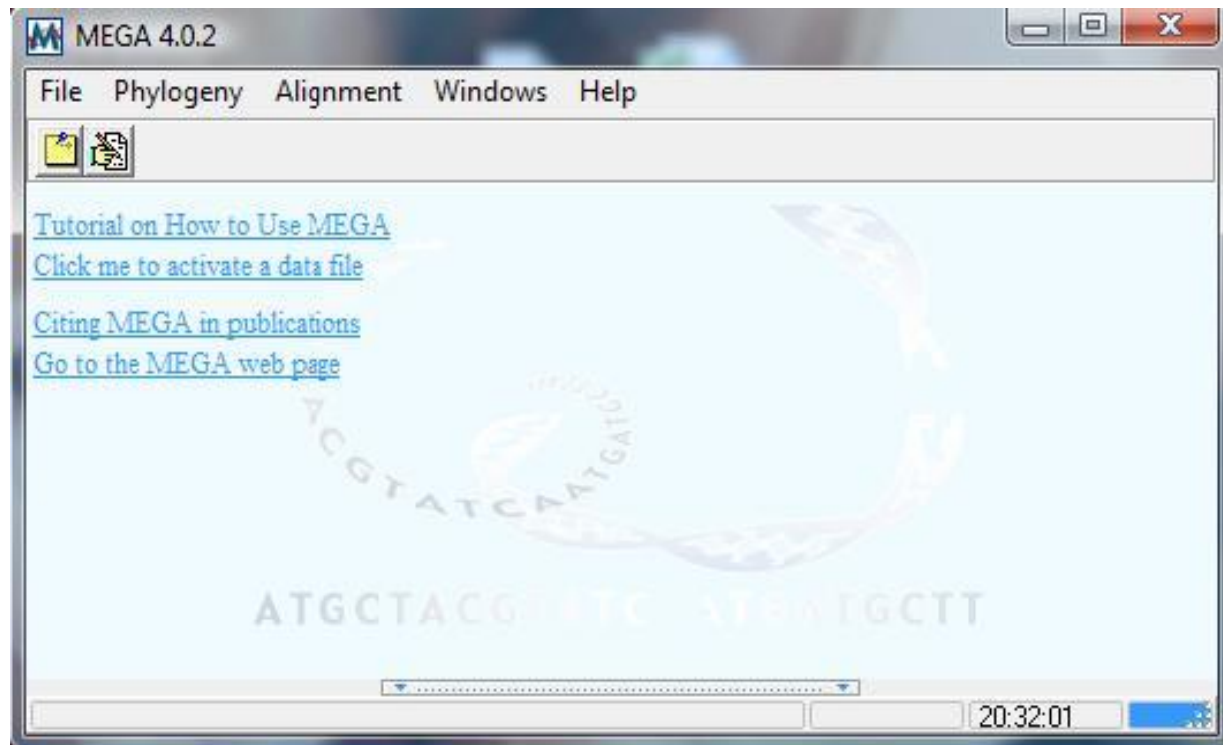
MEGA 4.0.2

File Phylogeny Alignment Windows Help

Tutorial on How to Use MEGA
Click me to activate a data file

Citing MEGA in publications
Go to the MEGA web page

ACGTATCAATGATG

ATGCTACG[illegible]TC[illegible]AT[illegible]GCTT

20:32:01